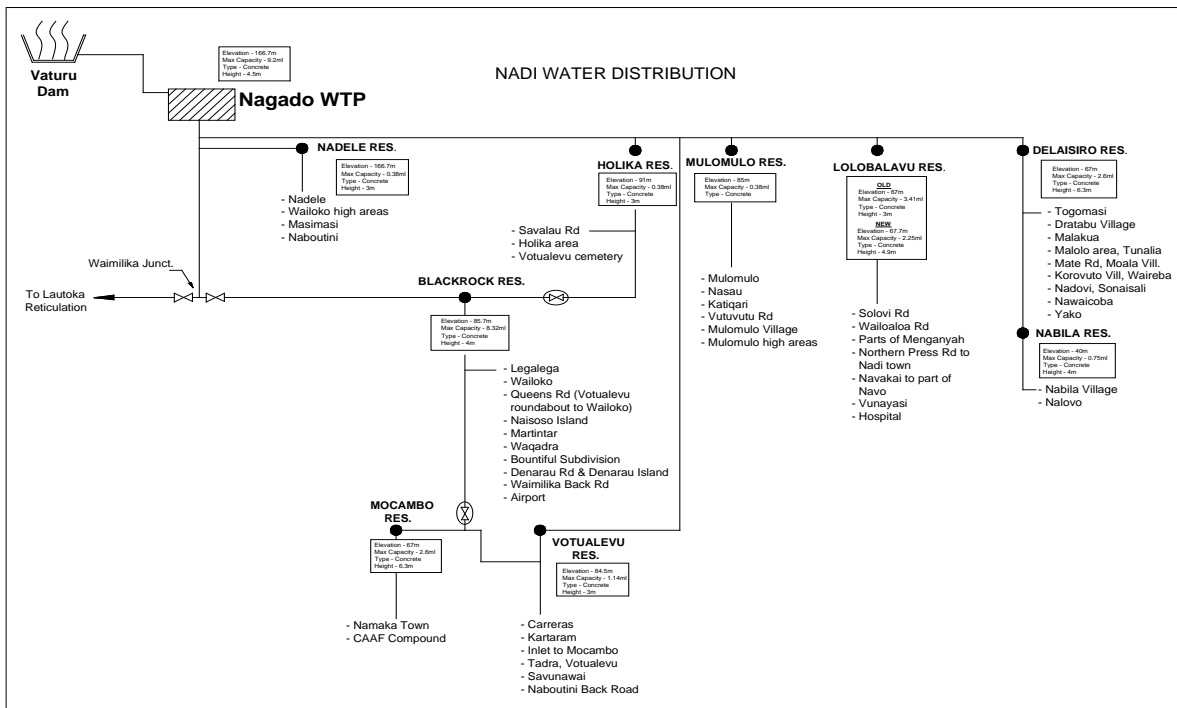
Vaturu Dam

Elevation - 166.7m
Max Capacity - 9.2ml
Type - Concrete
Height - 4.5m

Nagado WTP

NADI WATER DISTRIBUTION

NADELE RES.

Elevation - 166.7m
Max Capacity - 0.38ml
Type - Concrete
Height - 3m

- Nadele
- Wailoko high areas
- Masimasi
- Naboutini

HOLIKA RES.

Elevation - 91m
Max Capacity - 0.38ml
Type - Concrete
Height - 3m

- Savalau Rd
- Holika area
- Votualevu cemetery

MULOMULO RES.

Elevation - 85m
Max Capacity - 0.38ml
Type - Concrete

- Mulomulo
- Nasau
- Katiqari
- Vutuvutu Rd
- Mulomulo Village
- Mulomulo high areas

LOLOBALAVU RES.

OLD
Elevation - 67m
Max Capacity - 3.41ml
Type - Concrete
Height - 3m
NEW
Elevation - 67.7m
Max Capacity - 2.25ml
Type - Concrete
Height - 4.9m

- Solovi Rd
- Wailoaloa Rd
- Parts of Menganyah
- Northern Press Rd to Nadi town
- Navakai to part of Navo
- Vunayasi
- Hospital

DELAISIRO RES.

Elevation - 67m
Max Capacity - 2.6ml
Type - Concrete
Height - 6.3m

- Togomasi
- Dratabu Village
- Malakua
- Malolo area, Tunalia
- Mate Rd, Moala Vill.
- Korovuto Vill, Waireba
- Nadovi, Sonaisali
- Nawaicoba
- Yako

NABILA RES.

Elevation - 40m
Max Capacity - 0.75ml
Type - Concrete
Height - 4m

- Nabila Village
- Nalovo

Waimilika Junct.

To Lautoka Reticulation

BLACKROCK RES.

Elevation - 85.7m
Max Capacity - 8.32ml
Type - Concrete
Height - 4m

- Legalega
- Wailoko
- Queens Rd (Votualevu roundabout to Wailoko)
- Naisoso Island
- Martintar
- Waqadra
- Bountiful Subdivision
- Denarau Rd & Denarau Island
- Waimilika Back Rd
- Airport

MOCAMBO RES.

Elevation - 67m
Max Capacity - 2.6ml
Type - Concrete
Height - 6.3m

- Namaka Town
- CAAF Compound

VOTUALEVU RES.

Elevation - 84.5m
Max Capacity - 1.14ml
Type - Concrete
Height - 3m

- Carreras
- Kartaram
- Inlet to Mocambo
- Tadra, Votualevu
- Savunawai
- Naboutini Back Road